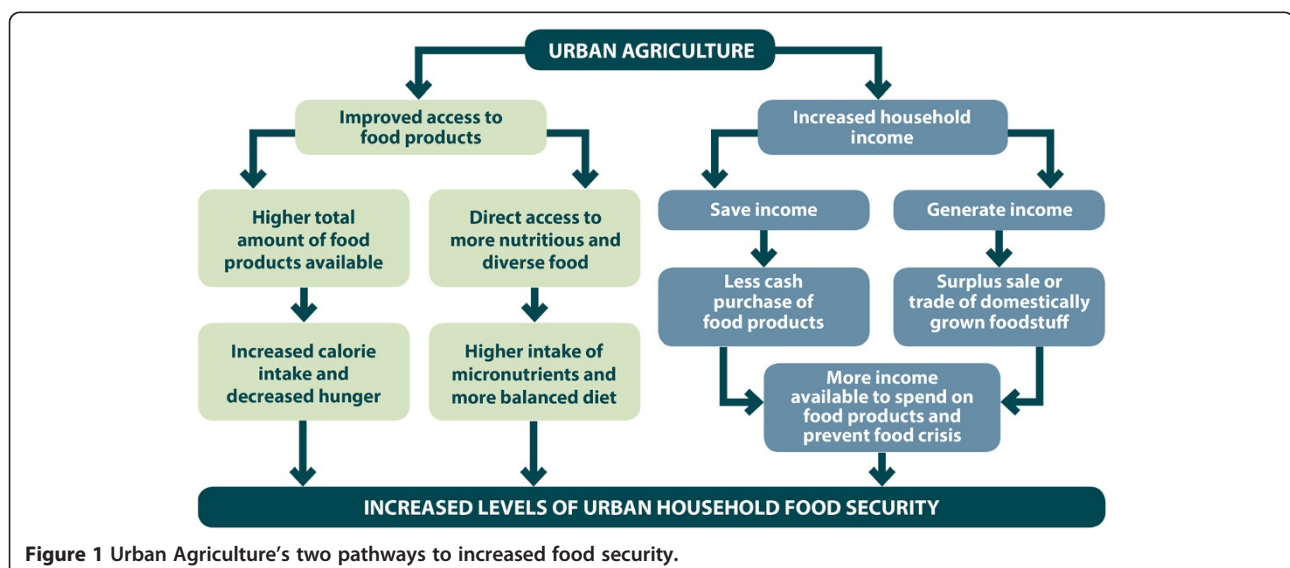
URBAN AGRICULTURE

Improved access to food products

Increased household income

Higher total amount of food products available

Direct access to more nutritious and diverse food

Save income

Generate income

Increased calorie intake and decreased hunger

Higher intake of micronutrients and more balanced diet

Less cash purchase of food products

Surplus sale or trade of domestically grown foodstuff

More income available to spend on food products and prevent food crisis

INCREASED LEVELS OF URBAN HOUSEHOLD FOOD SECURITY

Figure 1 Urban Agriculture's two pathways to increased food security.